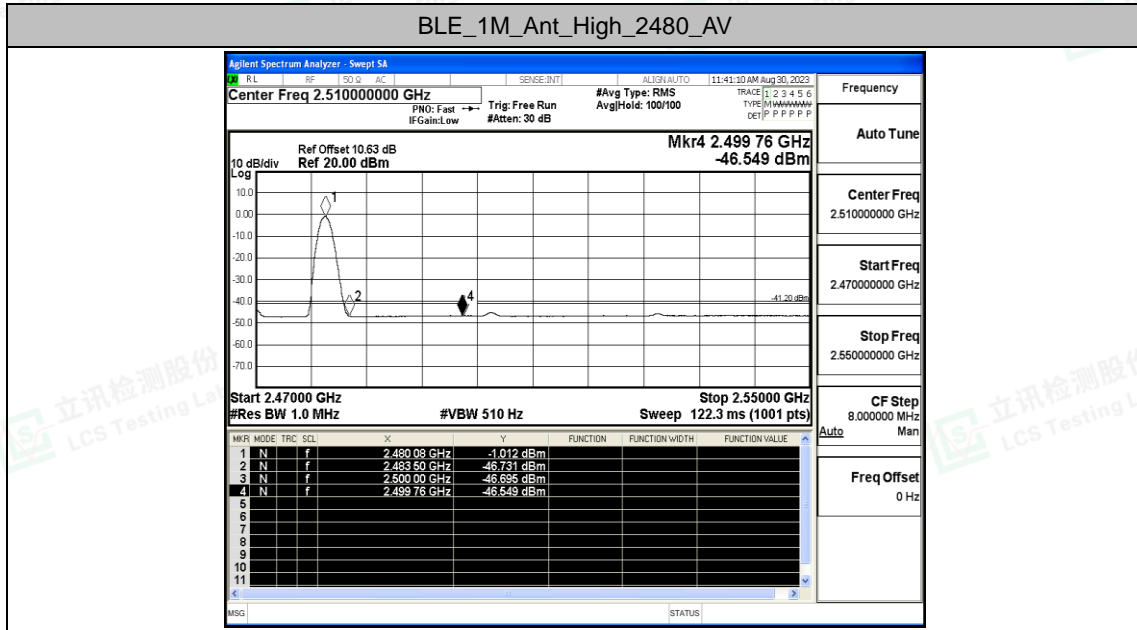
BLE_1M_Ant_High_2480_AV

Agilent Spectrum Analyzer - Swept SA

RL RF 50 Ω AC SENSE:INT ALIGN AUTO 11:41:10 AM Aug 30, 2023

Center Freq 2.510000000 GHz

PNO: Fast IFGain:Low Trig: Free Run #Atten: 30 dB #Avg Type: RMS Avg|Hold: 100/100

TRACE 1 2 3 4 5 6 TYPE M WWWWW DET P P P P P P

Ref Offset 10.63 dB
10 dB/div Ref 20.00 dBm
Log

Mkr4 2.499 76 GHz
-46.549 dBm

10.0
0.00
-10.0
-20.0
-30.0
-40.0
-50.0
-60.0
-70.0

1
2
4
-41.20 dBm

Start 2.47000 GHz
#Res BW 1.0 MHz
#VBW 510 Hz
Stop 2.55000 GHz
Sweep 122.3 ms (1001 pts)

| MKR | MODE | TRC | SCL | X | Y | FUNCTION | FUNCTION WIDTH | FUNCTION VALUE |
|---|---|---|---|---|---|---|---|---|
| 1 | N | | f | 2.480 08 GHz | -1.012 dBm | | | |
| 2 | N | | f | 2.483 50 GHz | -46.731 dBm | | | |
| 3 | N | | f | 2.500 00 GHz | -46.695 dBm | | | |
| 4 | N | | f | 2.499 76 GHz | -46.549 dBm | | | |
| 5 | | | | | | | | |
| 6 | | | | | | | | |
| 7 | | | | | | | | |
| 8 | | | | | | | | |
| 9 | | | | | | | | |
| 10 | | | | | | | | |
| 11 | | | | | | | | |

MSG STATUS

Frequency

Auto Tune

Center Freq
2.510000000 GHz

Start Freq
2.470000000 GHz

Stop Freq
2.550000000 GHz

CF Step
8.000000 MHz
Auto Man

Freq Offset
0 Hz

立讯检测股份 LCS Testing Lab